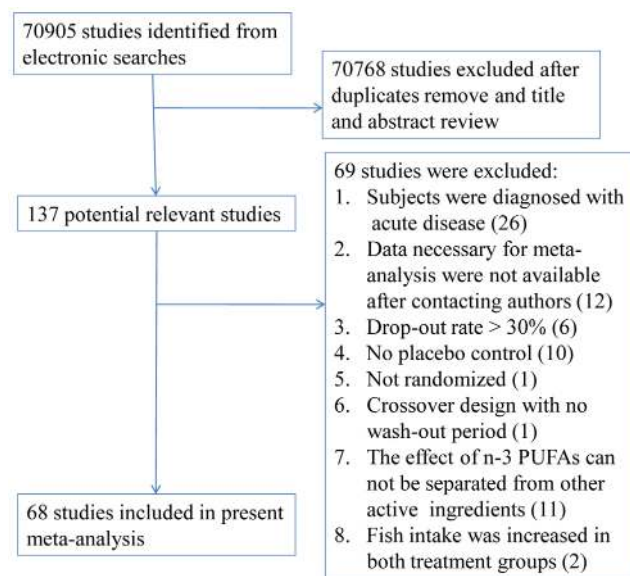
70905 studies identified from electronic searches

70768 studies excluded after duplicates remove and title and abstract review

137 potential relevant studies

69 studies were excluded:
1. Subjects were diagnosed with acute disease (26)
2. Data necessary for meta-analysis were not available after contacting authors (12)
3. Drop-out rate > 30% (6)
4. No placebo control (10)
5. Not randomized (1)
6. Crossover design with no wash-out period (1)
7. The effect of n-3 PUFAs can not be separated from other active ingredients (11)
8. Fish intake was increased in both treatment groups (2)

68 studies included in present meta-analysis